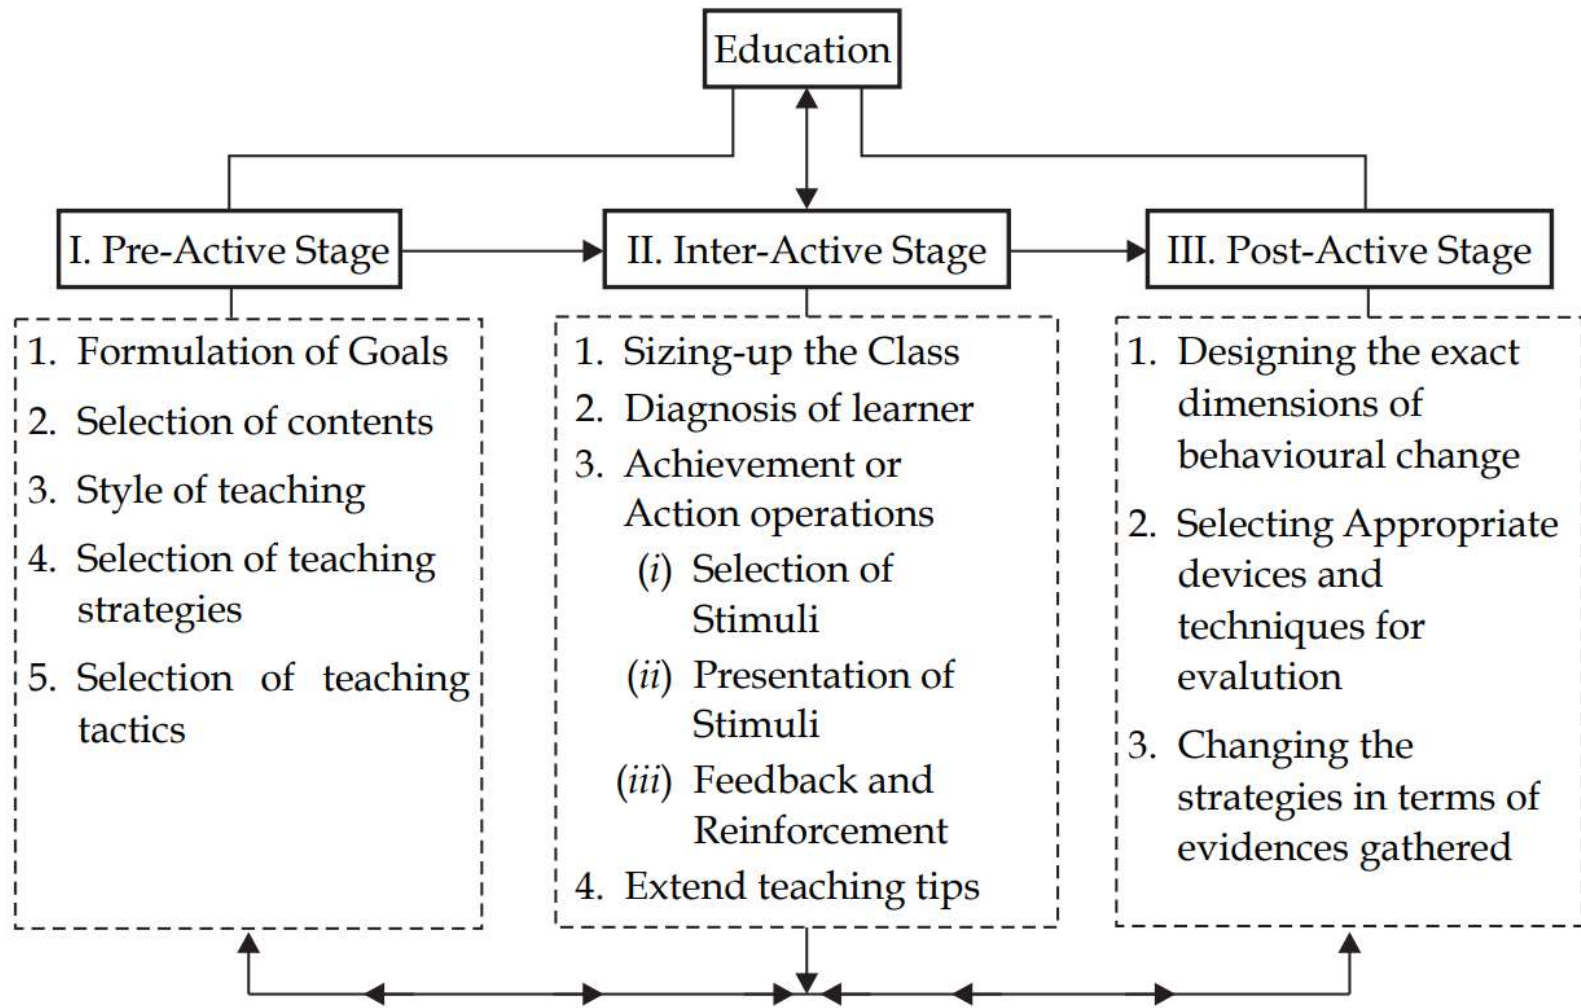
Education

I. Pre-Active Stage

II. Inter-Active Stage

III. Post-Active Stage

1. Formulation of Goals
2. Selection of contents
3. Style of teaching
4. Selection of teaching strategies
5. Selection of teaching tactics

1. Sizing-up the Class
2. Diagnosis of learner
3. Achievement or Action operations
(i) Selection of Stimuli
(ii) Presentation of Stimuli
(iii) Feedback and Reinforcement
4. Extend teaching tips

1. Designing the exact dimensions of behavioural change
2. Selecting Appropriate devices and techniques for evalution
3. Changing the strategies in terms of evidences gathered